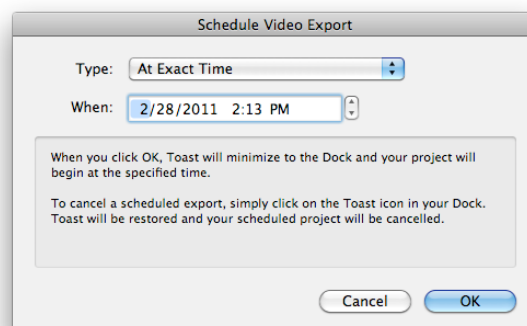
Schedule Video Export

Type: At Exact Time

When: 2/28/2011 2:13 PM

When you click OK, Toast will minimize to the Dock and your project will begin at the specified time.

To cancel a scheduled export, simply click on the Toast icon in your Dock. Toast will be restored and your scheduled project will be cancelled.

Cancel OK